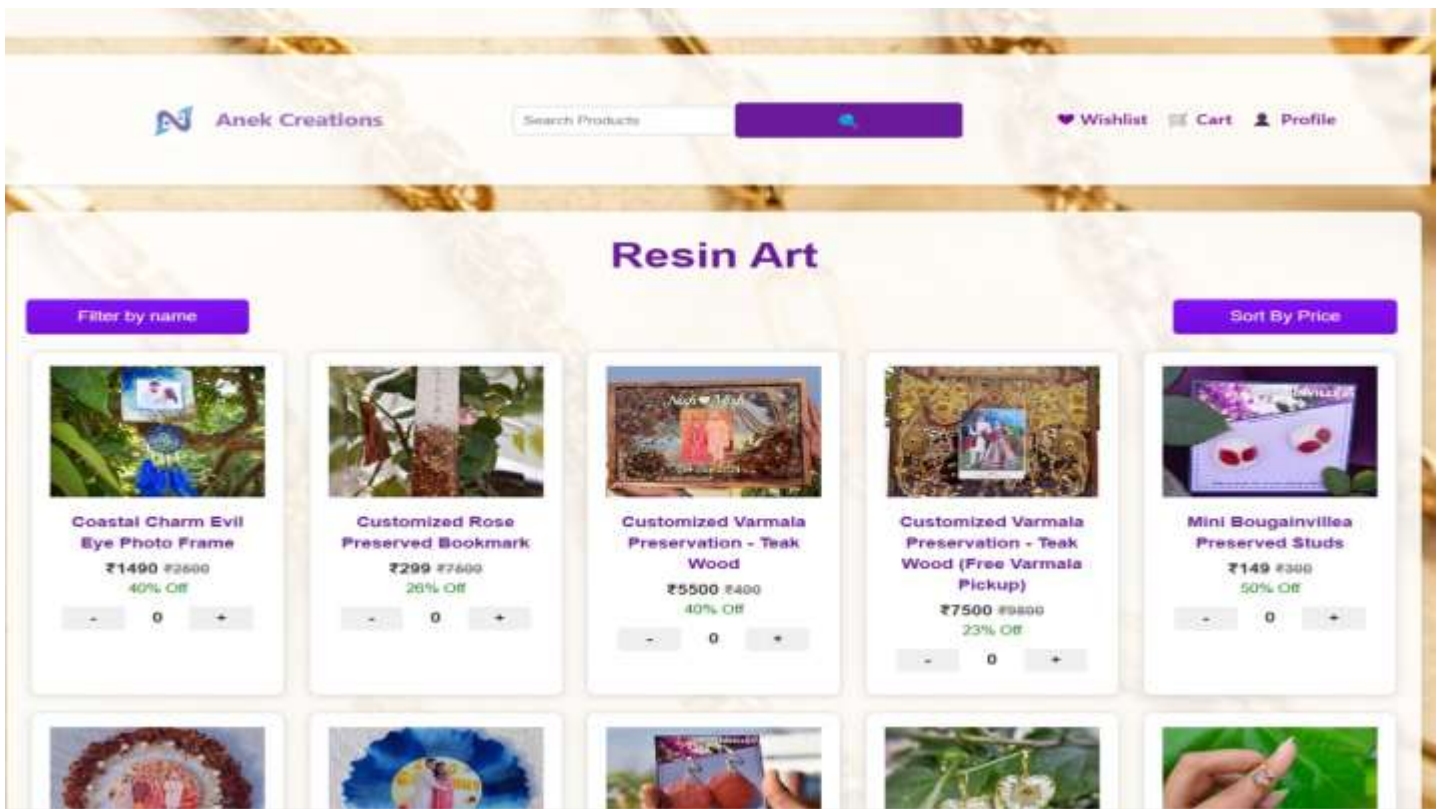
Anek Creations

Search Products

Wishlist Cart Profile

Resin Art

Filter by name

Sort By Price

Coastal Charm Evil Eye Photo Frame
₹1490 ₹2600
40% Off
- 0 +

Customized Rose Preserved Bookmark
₹299 ₹7600
26% Off
- 0 +

Customized Varmala Preservation - Teak Wood
₹5500 ₹400
40% Off
- 0 +

Customized Varmala Preservation - Teak Wood (Free Varmala Pickup)
₹7500 ₹9800
23% Off
- 0 +

Mini Bougainvillea Preserved Studs
₹149 ₹300
50% Off
- 0 +